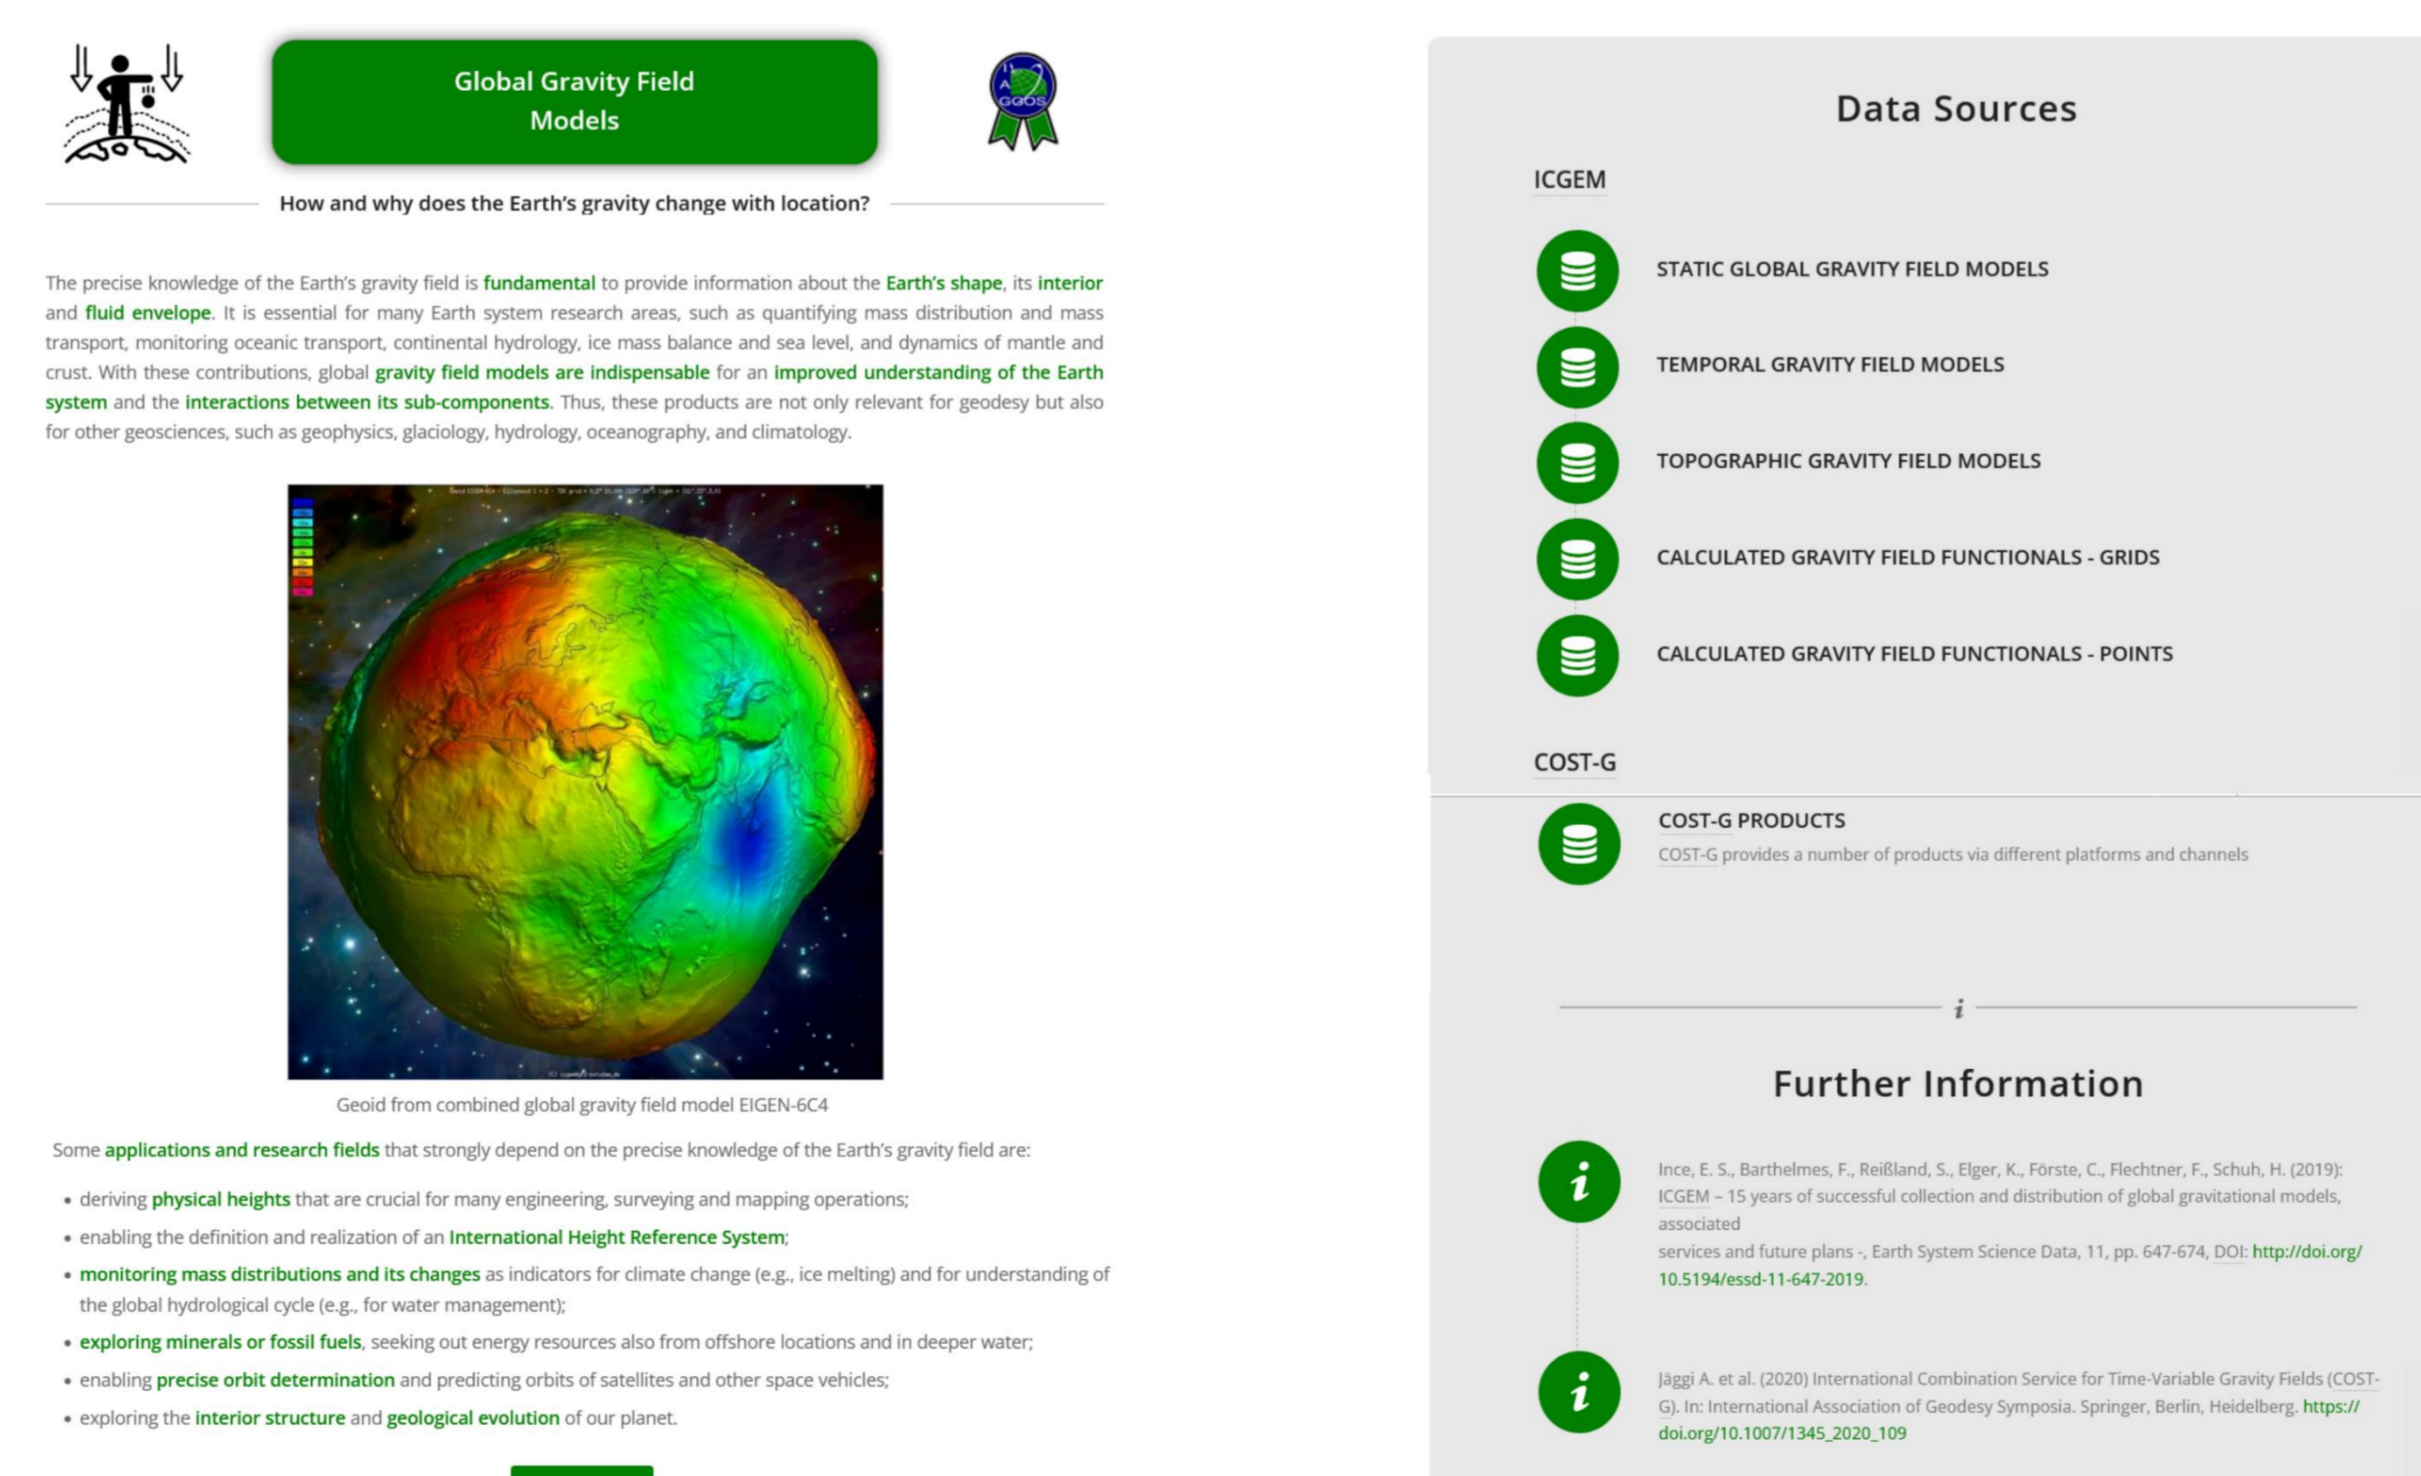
Global Gravity Field Models

GGOS

How and why does the Earth's gravity change with location?

The precise knowledge of the Earth's gravity field is fundamental to provide information about the Earth's shape, its interior and fluid envelope. It is essential for many Earth system research areas, such as quantifying mass distribution and mass transport, monitoring oceanic transport, continental hydrology, ice mass balance and sea level, and dynamics of mantle and crust. With these contributions, global gravity field models are indispensable for an improved understanding of the Earth system and the interactions between its sub-components. Thus, these products are not only relevant for geodesy but also for other geosciences, such as geophysics, glaciology, hydrology, oceanography, and climatology.

Geoid from combined global gravity field model EIGEN-6C4

Some applications and research fields that strongly depend on the precise knowledge of the Earth's gravity field are:

- deriving physical heights that are crucial for many engineering, surveying and mapping operations;
- enabling the definition and realization of an International Height Reference System;
- monitoring mass distributions and its changes as indicators for climate change (e.g., ice melting) and for understanding of the global hydrological cycle (e.g., for water management);
- exploring minerals or fossil fuels, seeking out energy resources also from offshore locations and in deeper water;
- enabling precise orbit determination and predicting orbits of satellites and other space vehicles;
- exploring the interior structure and geological evolution of our planet.

Data Sources

ICGEM

STATIC GLOBAL GRAVITY FIELD MODELS

TEMPORAL GRAVITY FIELD MODELS

TOPOGRAPHIC GRAVITY FIELD MODELS

CALCULATED GRAVITY FIELD FUNCTIONALS - GRIDS

CALCULATED GRAVITY FIELD FUNCTIONALS - POINTS

COST-G

COST-G PRODUCTS
COST-G provides a number of products via different platforms and channels

i

Further Information

Ince, E. S., Barthelmes, F., Reißland, S., Elger, K., Förste, C., Flechtner, F., Schuh, H. (2019): ICGEM – 15 years of successful collection and distribution of global gravitational models, associated services and future plans -, Earth System Science Data, 11, pp. 647-674, DOI: http://doi.org/10.5194/essd-11-647-2019.

Jäggi A. et al. (2020) International Combination Service for Time-Variable Gravity Fields (COST-G). In: International Association of Geodesy Symposia. Springer, Berlin, Heidelberg. https://doi.org/10.1007/1345_2020_109